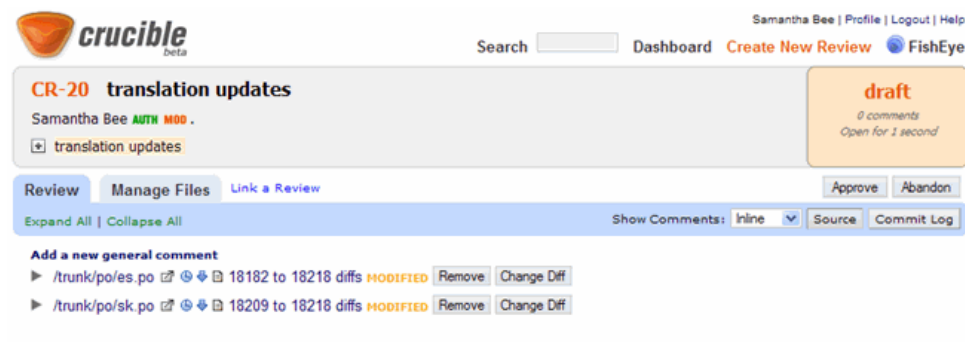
crucible beta

Samantha Bee | Profile | Logout | Help

Search Dashboard Create New Review FishEye

CR-20 translation updates

Samantha Bee AUTH MOD .

translation updates

draft
0 comments
Open for 1 second

Review Manage Files Link a Review

Approve Abandon

Expand All | Collapse All

Show Comments: Inline Source Commit Log

Add a new general comment

/trunk/po/es.po 18182 to 18218 diffs MODIFIED Remove Change Diff

/trunk/po/sk.po 18209 to 18218 diffs MODIFIED Remove Change Diff